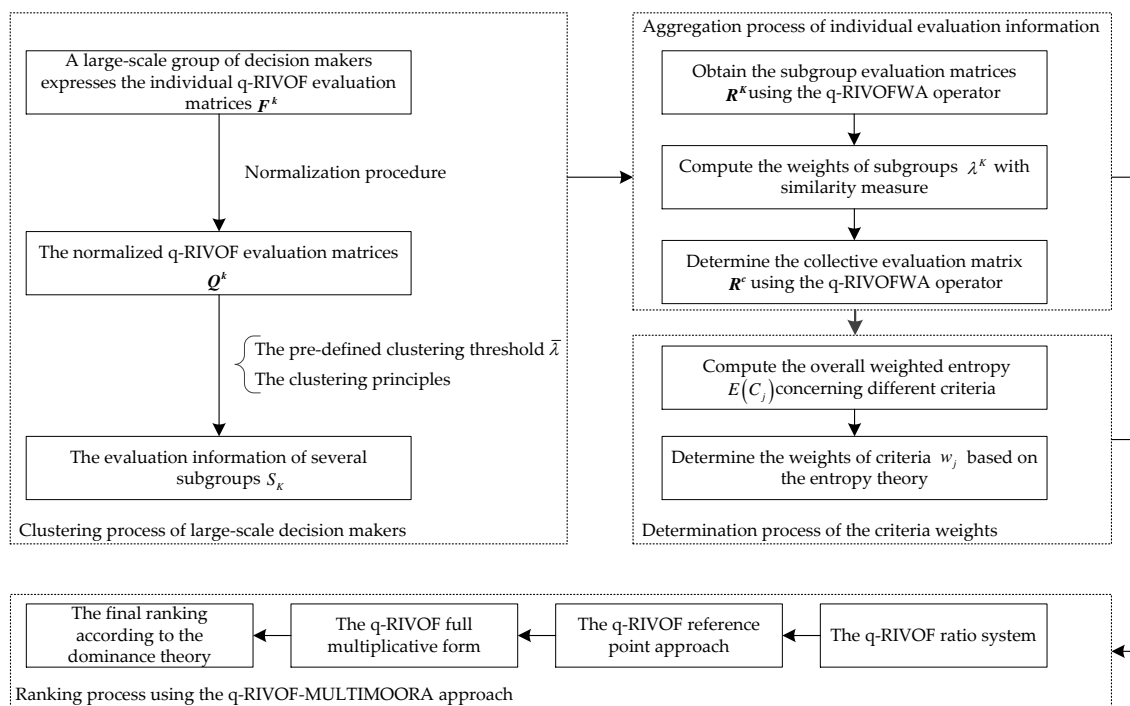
A large-scale group of decision makers expresses the individual q-RIVOF evaluation matrices $\boldsymbol{F}^k$

Normalization procedure

The normalized q-RIVOF evaluation matrices $\boldsymbol{Q}^k$

The pre-defined clustering threshold $\bar{\lambda}$
The clustering principles

The evaluation information of several subgroups $S_K$

Clustering process of large-scale decision makers

Aggregation process of individual evaluation information

Obtain the subgroup evaluation matrices $\boldsymbol{R}^K$ using the q-RIVOFWA operator

Compute the weights of subgroups $\lambda^K$ with similarity measure

Determine the collective evaluation matrix $\boldsymbol{R}^c$ using the q-RIVOFWA operator

Compute the overall weighted entropy $E\left(C_j\right)$ concerning different criteria

Determine the weights of criteria $w_j$ based on the entropy theory

Determination process of the criteria weights

The final ranking according to the dominance theory

The q-RIVOF full multiplicative form

The q-RIVOF reference point approach

The q-RIVOF ratio system

Ranking process using the q-RIVOF-MULTIMOORA approach